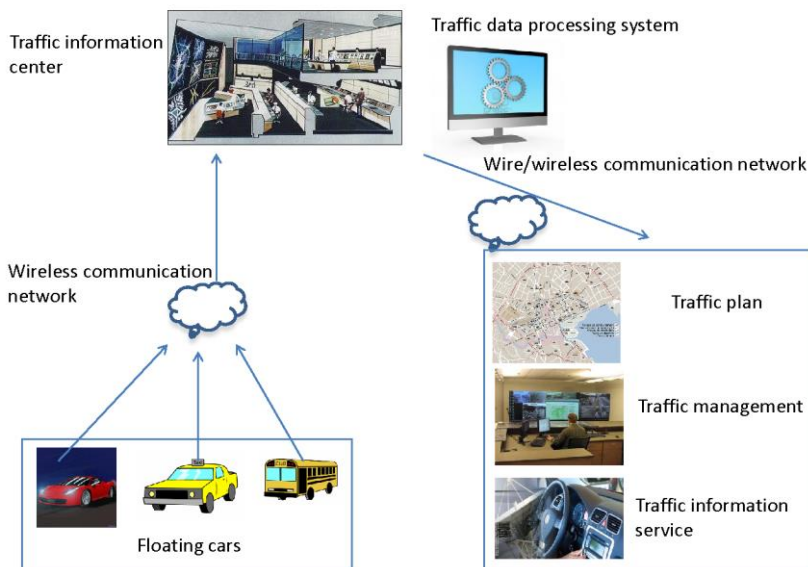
Traffic information center

Traffic data processing system

Wire/wireless communication network

Wireless communication network

Traffic plan

Traffic management

Traffic information service

Floating cars